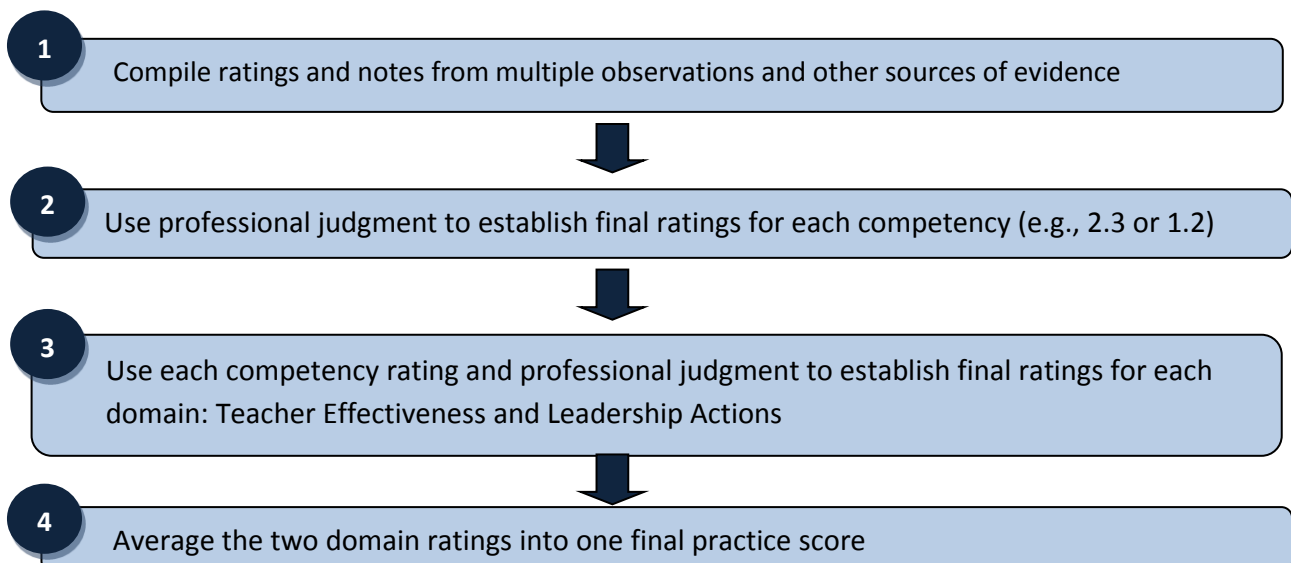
1
Compile ratings and notes from multiple observations and other sources of evidence

2
Use professional judgment to establish final ratings for each competency (e.g., 2.3 or 1.2)

3
Use each competency rating and professional judgment to establish final ratings for each domain: Teacher Effectiveness and Leadership Actions

4
Average the two domain ratings into one final practice score